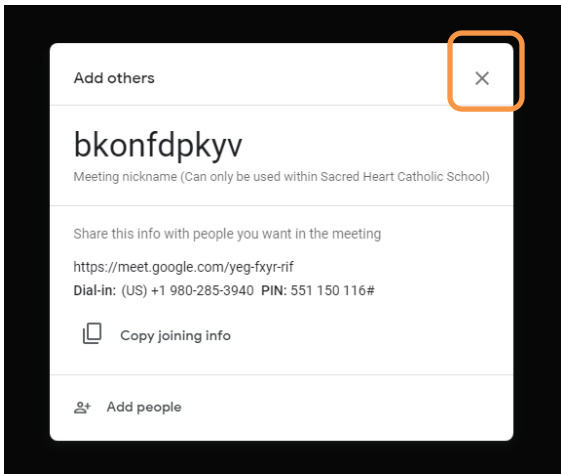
Add others

×

bkonfdpkyv

Meeting nickname (Can only be used within Sacred Heart Catholic School)

Share this info with people you want in the meeting

https://meet.google.com/yeg-fxyr-rif

**Dial-in:** (US) +1 980-285-3940 **PIN:** 551 150 116#

Copy joining info

Add people